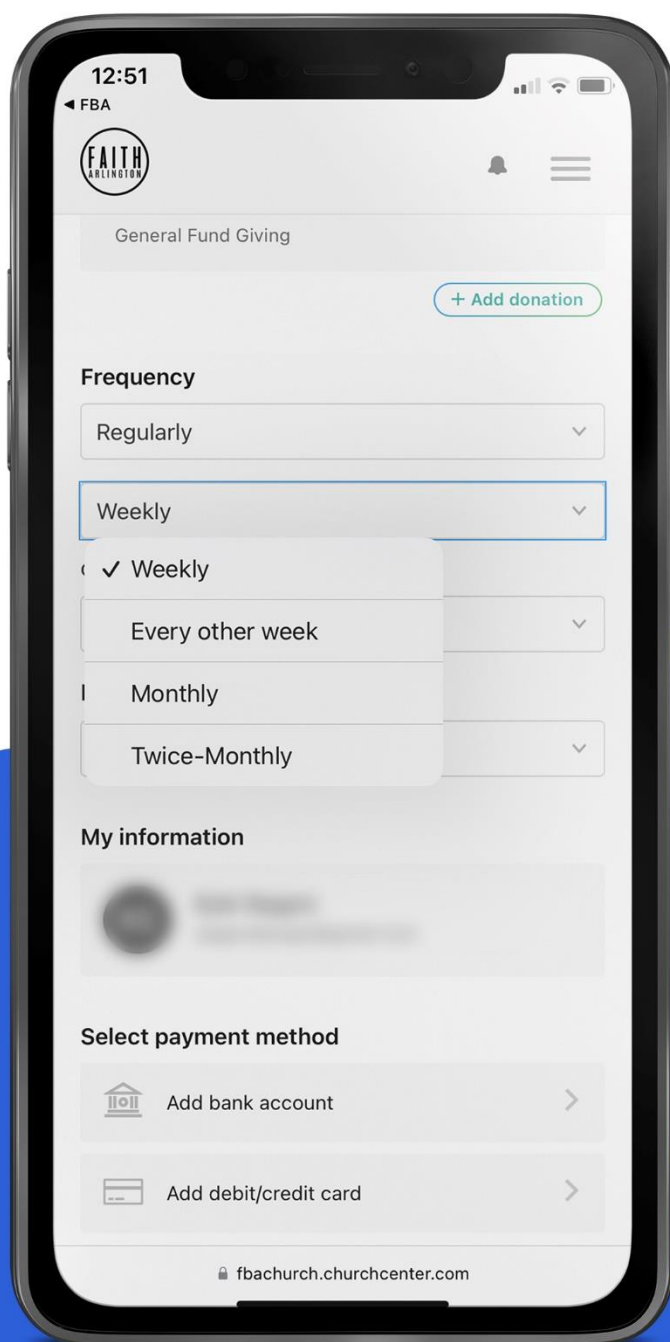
12:51
◀ FBA

FAITH
ARLINGTON

General Fund Giving

+ Add donation

Frequency

Regularly

Weekly

✓ Weekly

Every other week

Monthly

Twice-Monthly

My information

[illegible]
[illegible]

Select payment method

Add bank account

Add debit/credit card

fbachurch.churchcenter.com